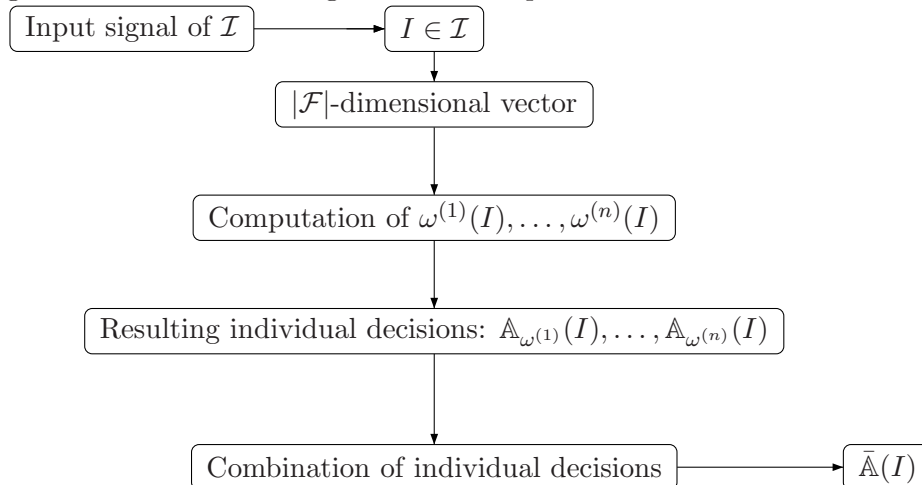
Input signal of $\mathcal{I}$

$I \in \mathcal{I}$

$|\mathcal{F}|$-dimensional vector

Computation of $\omega^{(1)}(I), \ldots, \omega^{(n)}(I)$

Resulting individual decisions: $\mathbb{A}_{\omega^{(1)}}(I), \ldots, \mathbb{A}_{\omega^{(n)}}(I)$

Combination of individual decisions

$\bar{\mathbb{A}}(I)$